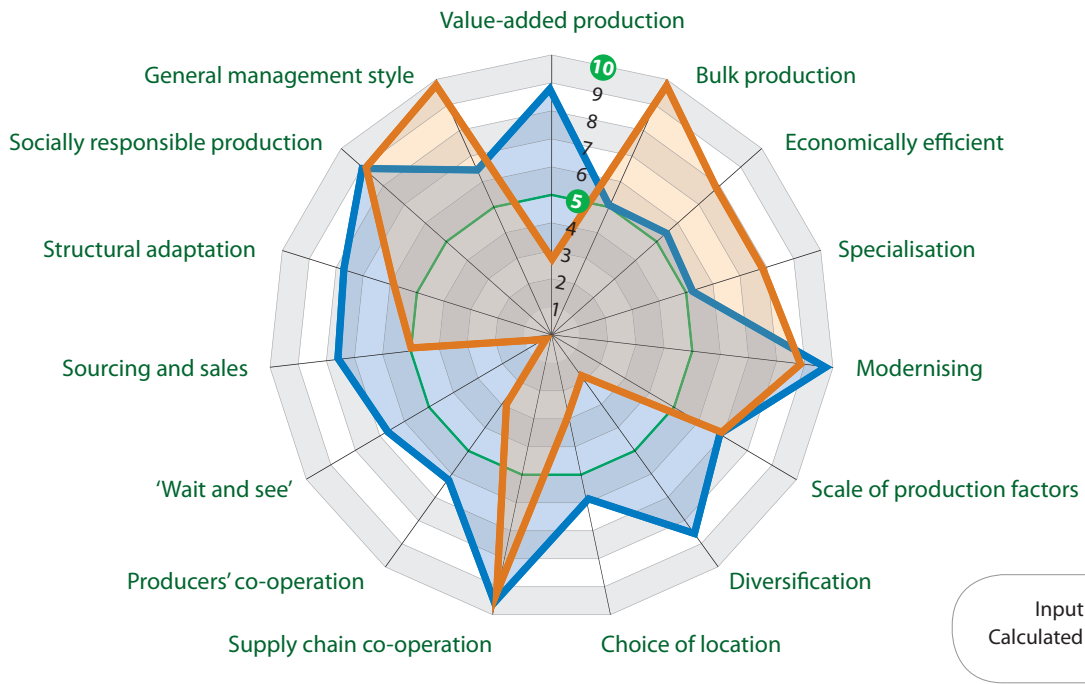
Value-added production

Bulk production

Economically efficient

Specialisation

Modernising

Scale of production factors

Diversification

Choice of location

Supply chain co-operation

Producers' co-operation

'Wait and see'

Sourcing and sales

Structural adaptation

Socially responsible production

General management style

10
9
8
7
6
5
4
3
2
1

Input
Calculated